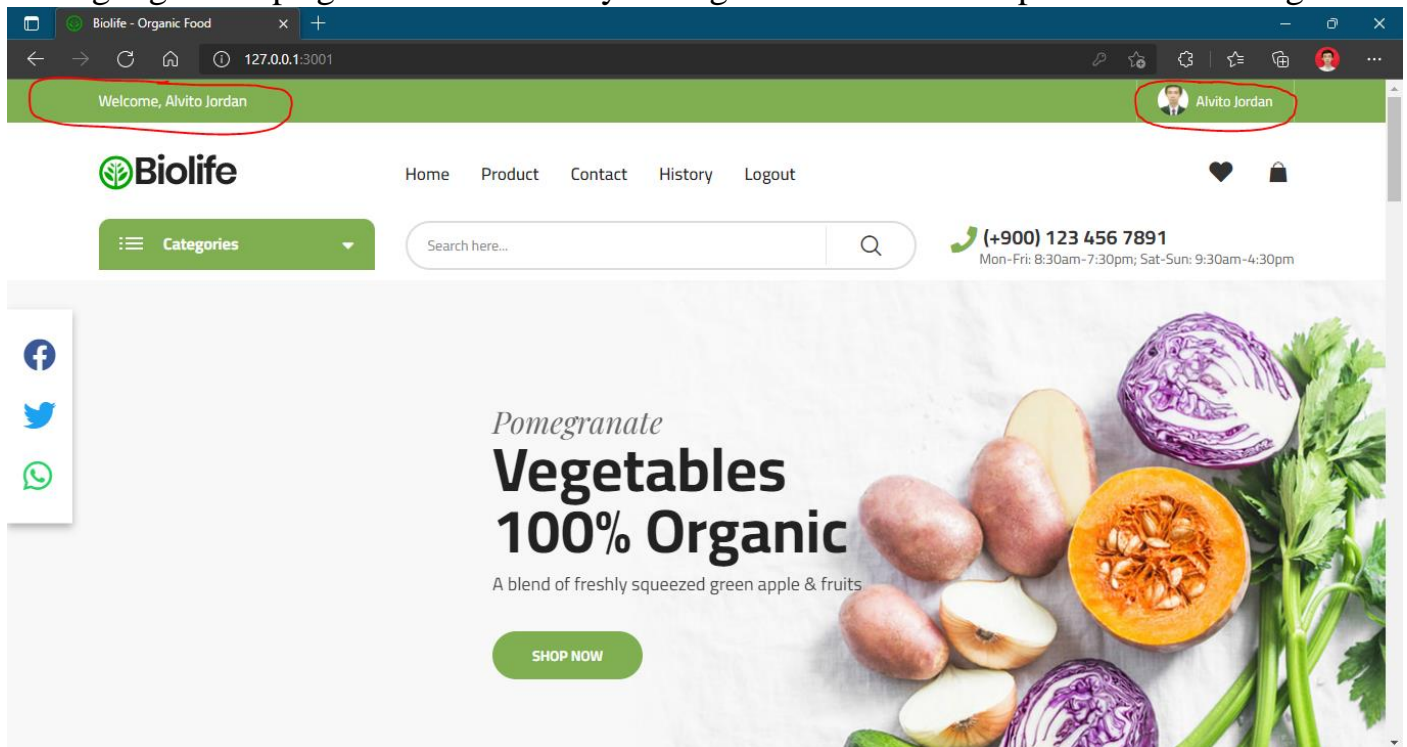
Biolife - Organic Food

127.0.0.1:3001

Welcome, Alvito Jordan

Alvito Jordan

Biolife

Home Product Contact History Logout

Categories

Search here...

(+900) 123 456 7891
Mon-Fri: 8:30am-7:30pm; Sat-Sun: 9:30am-4:30pm

Pomegranate
Vegetables
100% Organic
A blend of freshly squeezed green apple & fruits

SHOP NOW